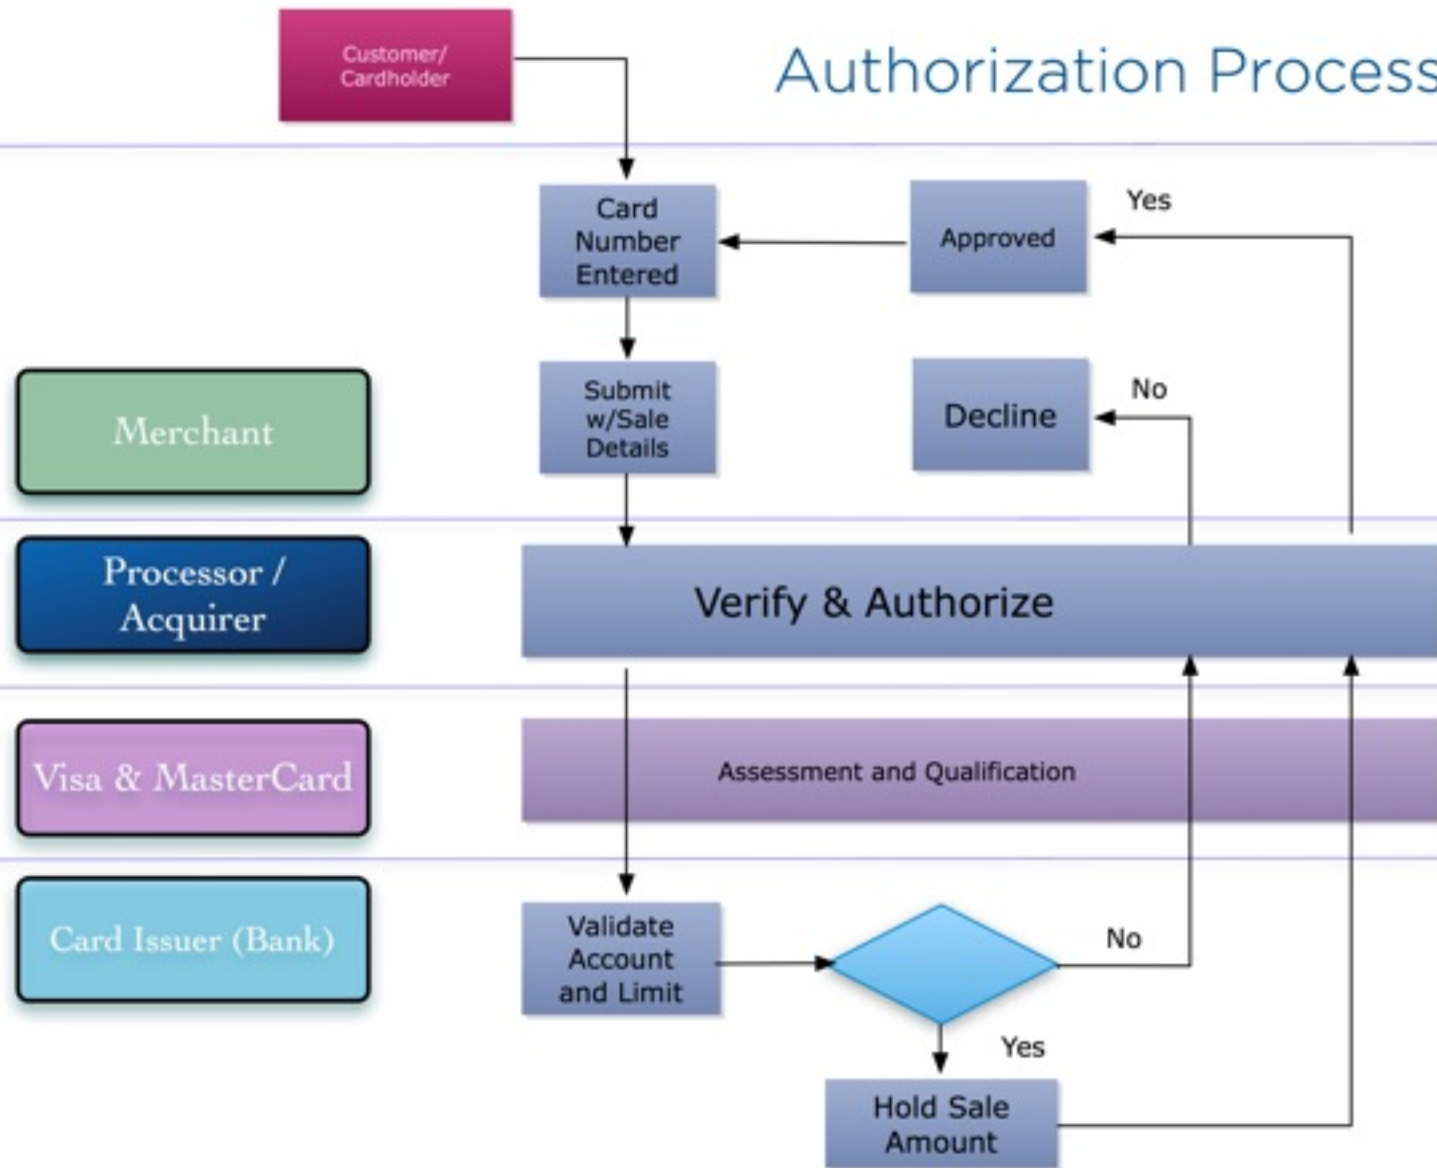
Customer/ Cardholder

Authorization Process

Card Number Entered

Approved

Yes

Merchant

Submit w/Sale Details

Decline

No

Processor / Acquirer

Verify & Authorize

Visa & MasterCard

Assessment and Qualification

Card Issuer (Bank)

Validate Account and Limit

No

Yes

Hold Sale Amount